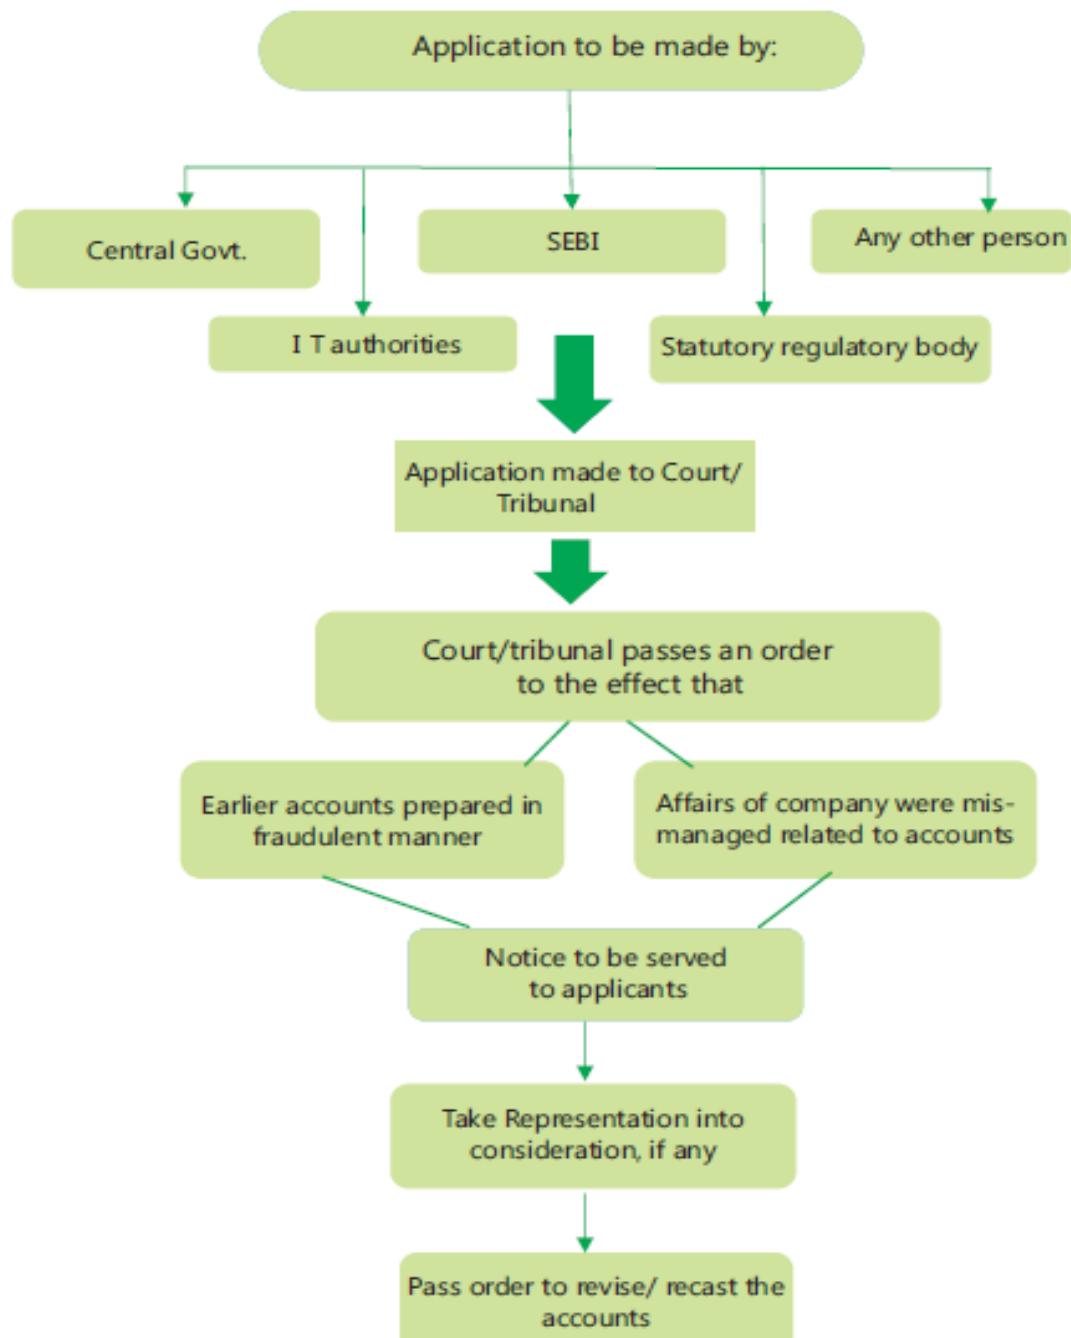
Application to be made by:

Central Govt.

SEBI

Any other person

I T authorities

Statutory regulatory body

Application made to Court/ Tribunal

Court/tribunal passes an order to the effect that

Earlier accounts prepared in fraudulent manner

Affairs of company were mismanaged related to accounts

Notice to be served to applicants

Take Representation into consideration, if any

Pass order to revise/ recast the accounts